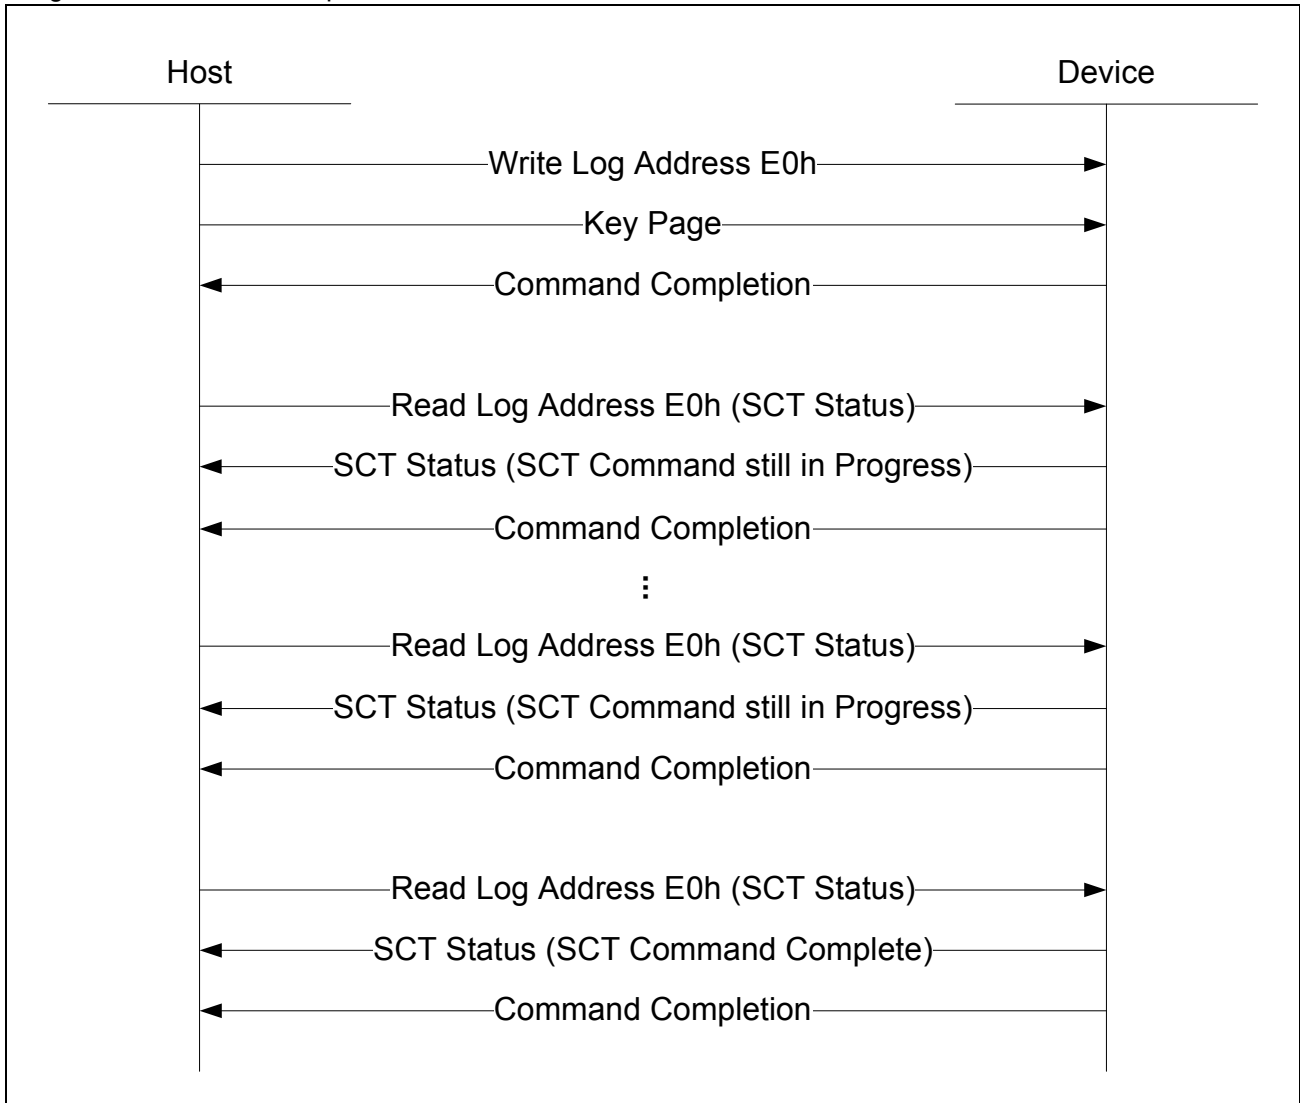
Host

Device

Write Log Address E0h

Key Page

Command Completion

Read Log Address E0h (SCT Status)

SCT Status (SCT Command still in Progress)

Command Completion

⋮

Read Log Address E0h (SCT Status)

SCT Status (SCT Command still in Progress)

Command Completion

Read Log Address E0h (SCT Status)

SCT Status (SCT Command Complete)

Command Completion